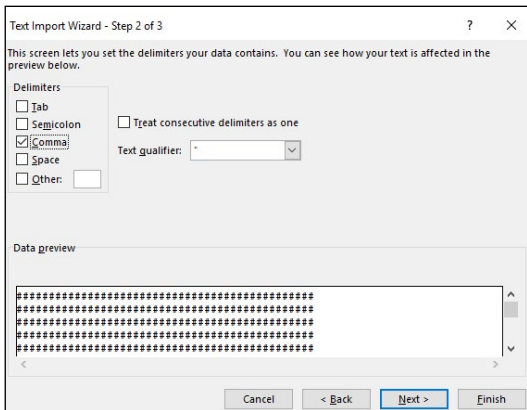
Text Import Wizard - Step 2 of 3

?

×

This screen lets you set the delimiters your data contains. You can see how your text is affected in the preview below.

Delimiters

☐ Tab

☐ Semicolon

☑ Comma

☐ Space

☐ Other:

☐ Treat consecutive delimiters as one

Text qualifier: "

Data preview

##################################################
##################################################
##################################################
##################################################
##################################################

Cancel

< Back

Next >

Finish